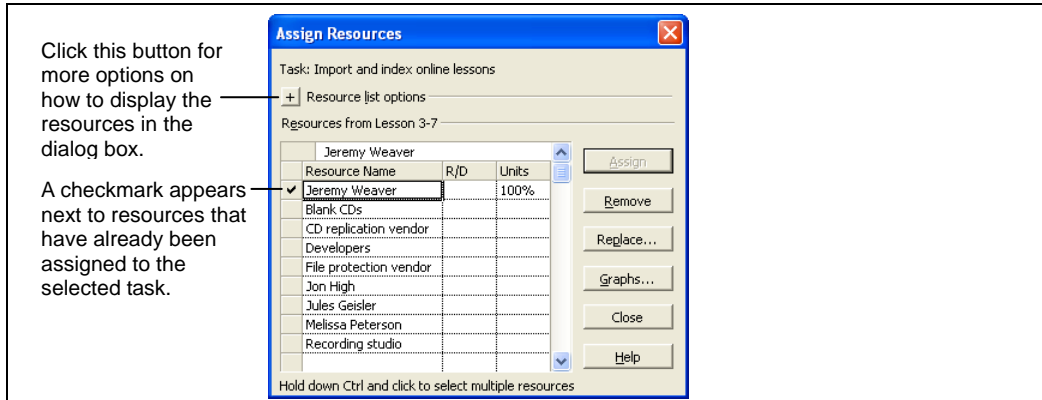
Click this button for more options on how to display the resources in the dialog box.

A checkmark appears next to resources that have already been assigned to the selected task.

Assign Resources

Task: Import and index online lessons

+ Resource list options

Resources from Lesson 3-7

Jeremy Weaver

| | Resource Name | R/D | Units |
|---|---|---|---|
| ✔ | Jeremy Weaver | | 100% |
| | Blank CDs | | |
| | CD replication vendor | | |
| | Developers | | |
| | File protection vendor | | |
| | Jon High | | |
| | Jules Geisler | | |
| | Melissa Peterson | | |
| | Recording studio | | |
| | | | |

Assign

Remove

Replace...

Graphs...

Close

Help

Hold down Ctrl and click to select multiple resources